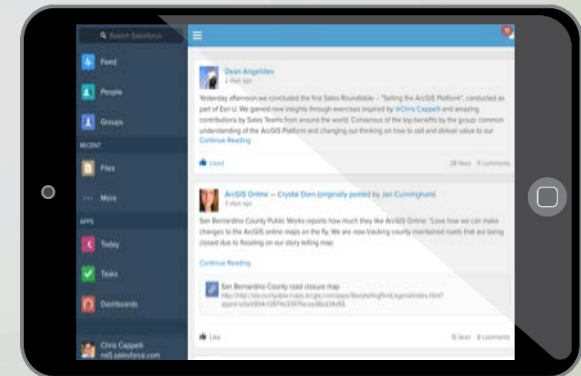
Search Salesforce

Feed

People

Groups

RECENT

Files

More

APPS

Today

Tasks

Dashboards

Chris Cappelli
na5.salesforce.com

Dean Angelides
2 days ago

Yesterday afternoon we concluded the first Sales Roundtable – "Selling the ArcGIS Platform", conducted as part of Esri U. We gained new insights through exercises inspired by @Chris Cappelli and amazing contributions by Sales Teams from around the world. Consensus of the top benefits by the group: common understanding of the ArcGIS Platform and changing our thinking on how to sell and deliver value to our

Continue Reading

Liked

28 likes 5 comments

ArcGIS Online — Crystal Dorn (originally posted by Jan Cunningham)
3 days ago

San Bernardino County Public Works reports how much they like ArcGIS Online. "Love how we can make changes to the ArcGIS online maps on the fly. We are now tracking county maintained roads that are being closed due to flooding on our story telling map.

Continue Reading

San Bernardino County road closure map
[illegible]

Like

15 likes 8 comments